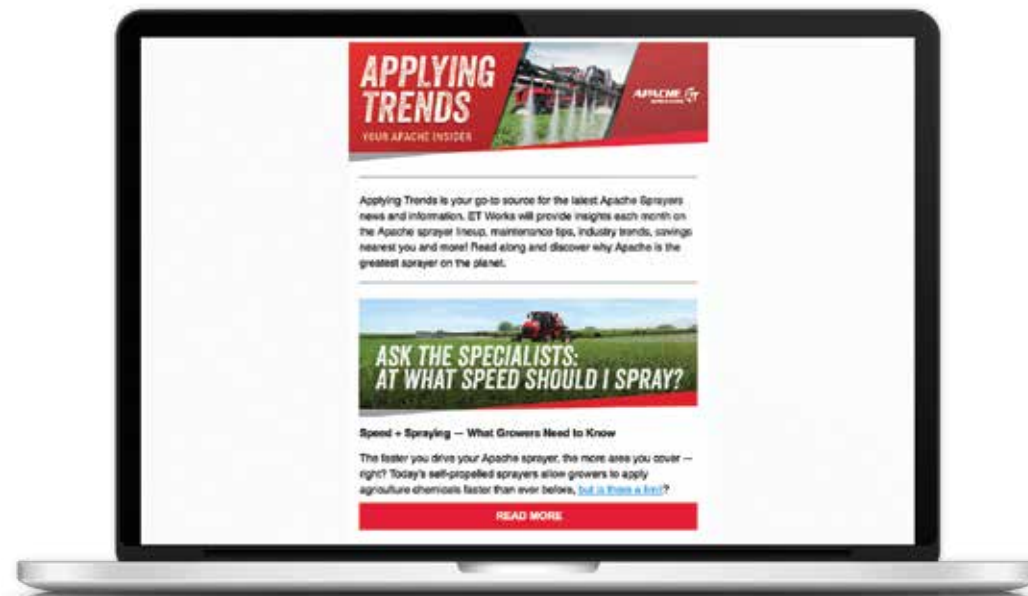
APPLYING TRENDS
YOUR APACHE INSIDER

APACHE ET

Applying Trends is your go-to source for the latest Apache Sprayers news and information. ET Works will provide insights each month on the Apache sprayer lineup, maintenance tips, industry trends, savings nearest you and more! Read along and discover why Apache is the greatest sprayer on the planet.

ASK THE SPECIALISTS: AT WHAT SPEED SHOULD I SPRAY?

Speed + Spraying — What Growers Need to Know

The faster you drive your Apache sprayer, the more area you cover — right? Today's self-propelled sprayers allow growers to apply agriculture chemicals faster than ever before, but is there a limit?

READ MORE